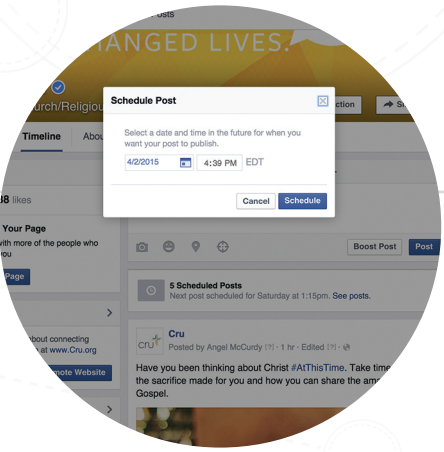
osts

HANGED LIVES.

urch/Religiou

ction

Sh

Timeline

Abou

8 likes

Your Page

with more of the people who

Page

bout connecting

at www.Cru.org

mote Website

Schedule Post

Select a date and time in the future for when you want your post to publish.

4/2/2015

4:39 PM

EDT

Cancel

Schedule

Boost Post

Post

5 Scheduled Posts

Next post scheduled for Saturday at 1:15pm. See posts.

Cru

Posted by Angel McCurdy [?] · 1 hr · Edited · [?]

Have you been thinking about Christ #AtThisTime. Take time the sacrifice made for you and how you can share the am Gospel.